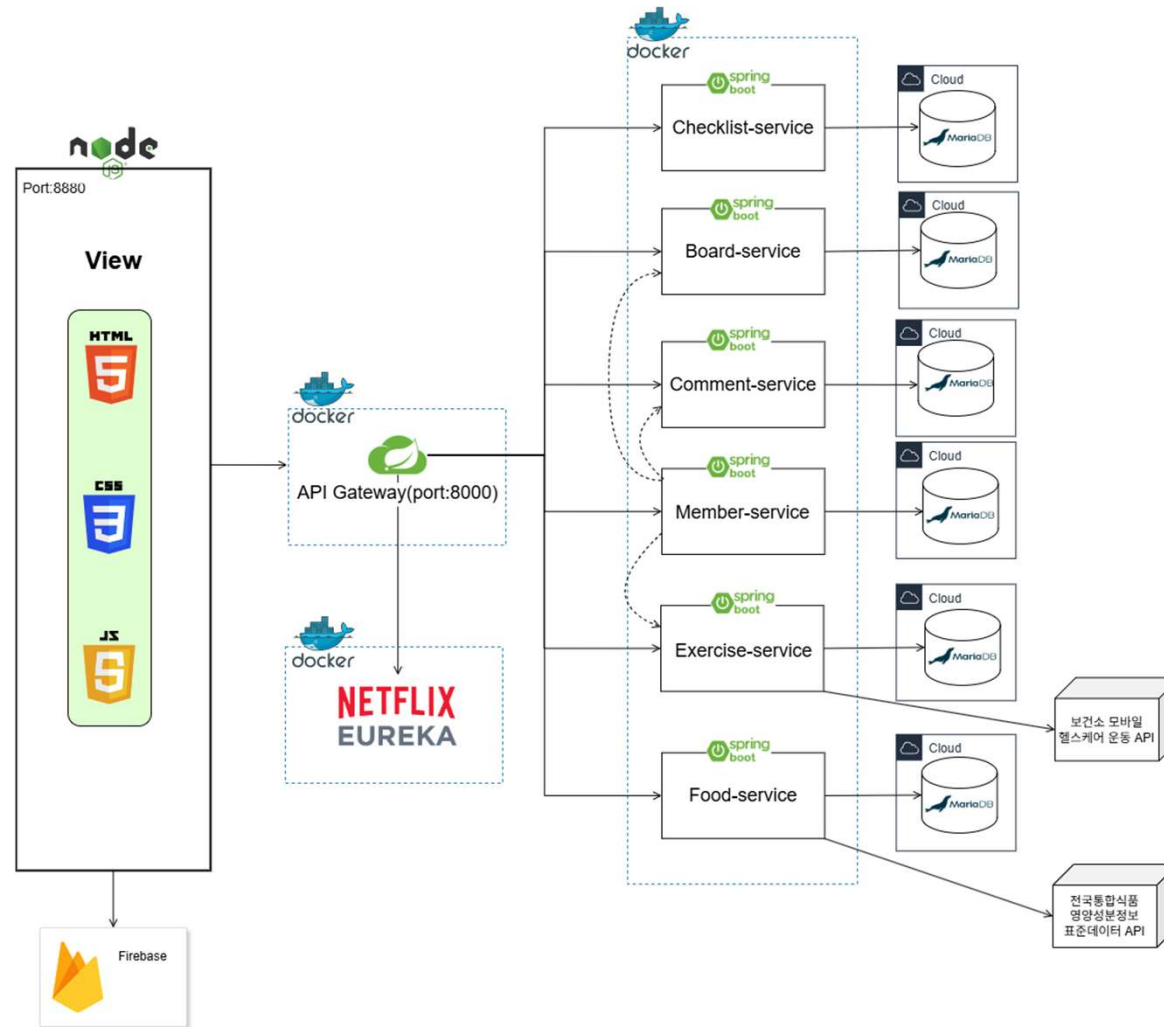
node

Port:8880

View

HTML

CSS

JS

docker

API Gateway(port:8000)

docker

NETFLIX
EUREKA

docker

spring boot
Checklist-service

spring boot
Board-service

spring boot
Comment-service

spring boot
Member-service

spring boot
Exercise-service

spring boot
Food-service

Cloud
MariaDB

Cloud
MariaDB

Cloud
MariaDB

Cloud
MariaDB

Cloud
MariaDB

Cloud
MariaDB

보건소 모바일 헬스케어 운동 API

전국통합식품 영양성분정보 표준데이터 API

Firebase